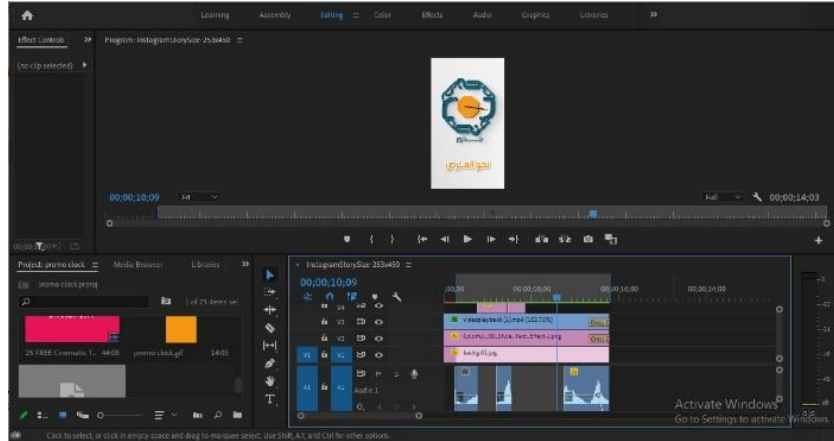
Learning Assembly Editing Color Effects Audio Graphics Libraries »

Effect Controls »
(no clip selected)

Program: InstagramStorySize 253x450 ≡

نحو العرض

00;00;10;09 Fit Full 00;00;14;03

Project: promo clock ≡ Media Browser Libraries »
promo clock.prproj
1 of 25 items sel.
25 FREE Cinematic T... 44:08 promo clock.gif 14:03

× InstagramStorySize 253x450 ≡
00;00;10;09
;00;00 00;00;08;00 00;00;16;00 00;00;24;00
V4
V3
V2
V1
A1 Audio 1
videoplayback (1).mp4 [V] [122.71%]
Colorful_3D_Style_Text_Effect-1.png
bodyd1.jpg

Activate Windows
Go to Settings to activate Windows.

Click to select, or click in empty space and drag to marquee select. Use Shift, Alt, and Ctrl for other options.